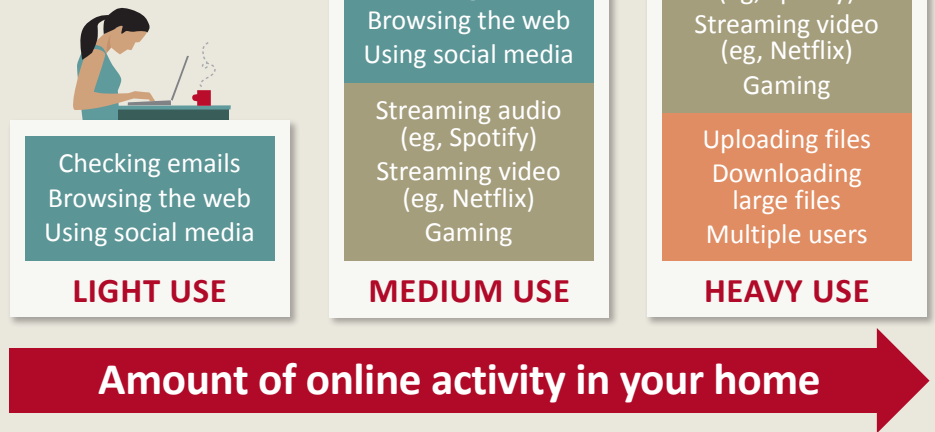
Checking emails
Browsing the web
Using social media

LIGHT USE

Browsing the web
Using social media

Streaming audio (eg, Spotify)
Streaming video (eg, Netflix)
Gaming

MEDIUM USE

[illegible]
Streaming video (eg, Netflix)
Gaming

Uploading files
Downloading large files
Multiple users

HEAVY USE

Amount of online activity in your home